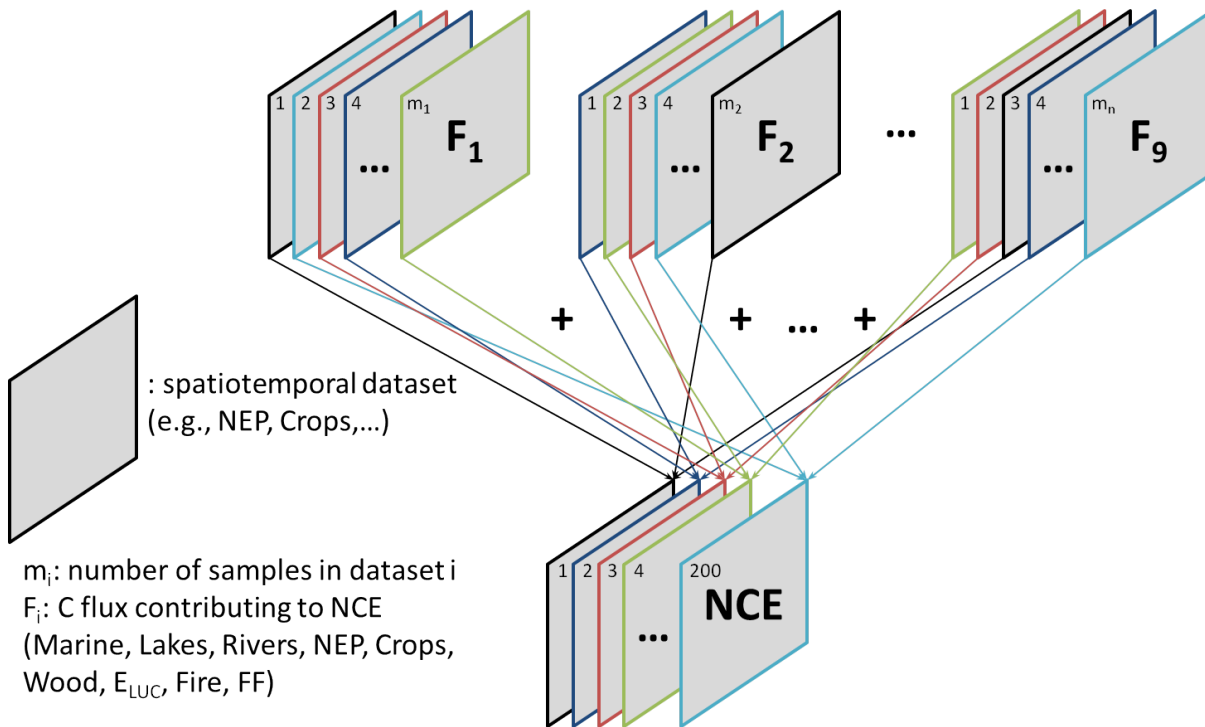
1 2 3 4 $m_1$ … $F_1$

1 2 3 4 $m_2$ … $F_2$

…

1 2 3 4 $m_n$ … $F_9$

+ + … +

: spatiotemporal dataset (e.g., NEP, Crops,…)

$m_i$: number of samples in dataset i
$F_i$: C flux contributing to NCE (Marine, Lakes, Rivers, NEP, Crops, Wood, $E_{LUC}$, Fire, FF)

1 2 3 4 200 … NCE